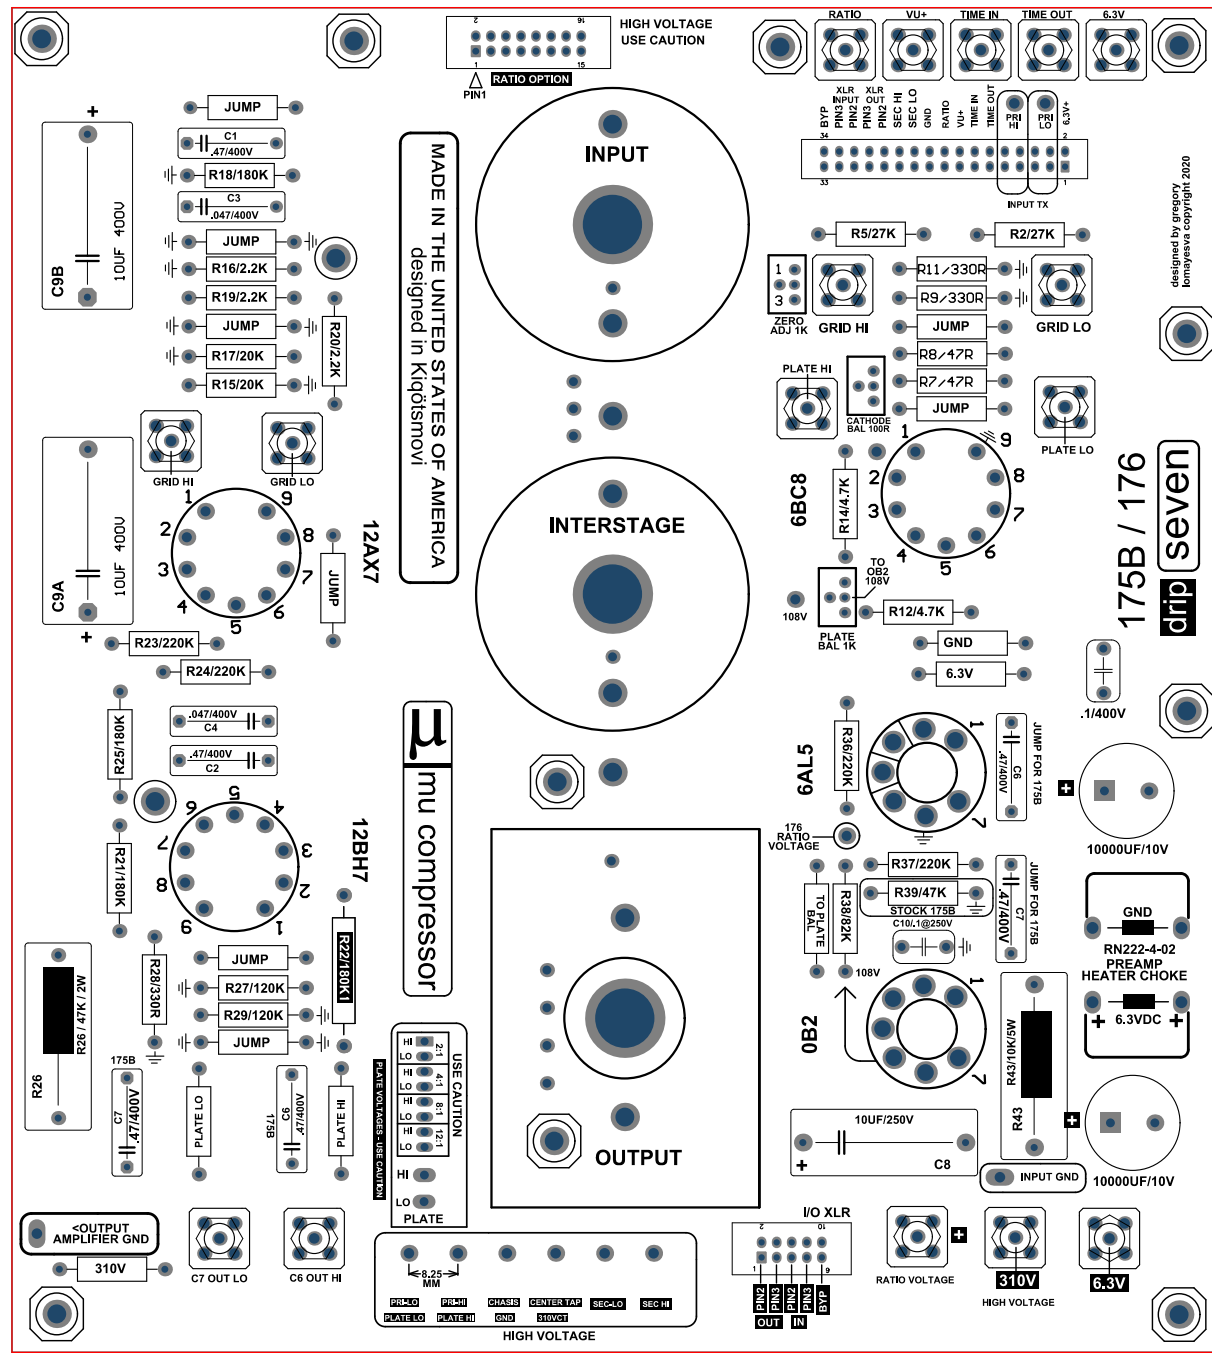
HIGH VOLTAGE
USE CAUTION
2 16
1 15
RATIO OPTION
PIN1

RATIO VU+ TIME IN TIME OUT 6.3V

BYP XLR INPUT PIN3 PIN2 XLR OUT PIN3 PIN2 SEC HI SEC LO GND RATIO VU+ TIME IN TIME OUT PRI HI PRI LO 6.3V+
34 2
33 1
INPUT TX

designed by gregory lomayesva copyright 2020

JUMP
C1 .47/400V
R18/180K
C3 .047/400V
JUMP
R16/2.2K
R19/2.2K
JUMP
R20/2.2K
R17/20K
R15/20K

C9B 10UF 400U

MADE IN THE UNITED STATES OF AMERICA
designed in Kiqötsmovi

INPUT

R5/27K R2/27K
1 3 ZERO ADJ 1K
GRID HI
R11/330R
R9/330R
GRID LO
JUMP
R8/47R
R7/47R
JUMP
PLATE HI
CATHODE BAL 100R
PLATE LO

GRID HI GRID LO
1 9 2 8 3 7 4 5 6
12AX7
JUMP
C9A 10UF 400U
R23/220K
R24/220K

INTERSTAGE

6BC8
R14/4.7K
1 9 2 8 3 7 4 5 6
TO OB2 108V
108V
PLATE BAL 1K
R12/4.7K
GND
6.3V

175B / 176
drip seven

.1/400V

R25/180K
.047/400V C4
.47/400V C2
6 5 4 7 3 8 2 9 1
12BH7
R21/180K
R28/330R
JUMP
R27/120K
R29/120K
JUMP
R22/180K1
R26 R26 / 47K / 2W
175B
C7 .47/400V
PLATE LO
C6 .47/400V 175B
PLATE HI

μ mu compressor

6AL5
R36/220K
1 7
C6 .47/400V
JUMP FOR 175B
176 RATIO VOLTAGE
10000UF/10V
R37/220K
R39/47K
STOCK 175B
C10/.1@250V
TO PLATE BAL
R38/82K
C7 .47/400V
JUMP FOR 175B
GND
RN222-4-02
PREAMP
HEATER CHOKE
6.3VDC
108V
0B2
1 7
R43/10K/5W
R43
10000UF/10V
10UF/250V
C8
INPUT GND

USE CAUTION
HI LO 2:1
HI LO 4:1
HI LO 8:1
HI LO 12:1
PLATE VOLTAGES - USE CAUTION
HI
LO
PLATE

OUTPUT

<OUTPUT AMPLIFIER GND
310V
C7 OUT LO
C6 OUT HI

8.25 MM
PRI-LO PRI-HI CHASIS CENTER TAP SEC-LO SEC HI
PLATE LO PLATE HI GND 310VCT
HIGH VOLTAGE

I/O XLR
2 10
1 9
PIN2 PIN3 PIN2 PIN3 BYP
OUT IN

RATIO VOLTAGE
310V
HIGH VOLTAGE
6.3V